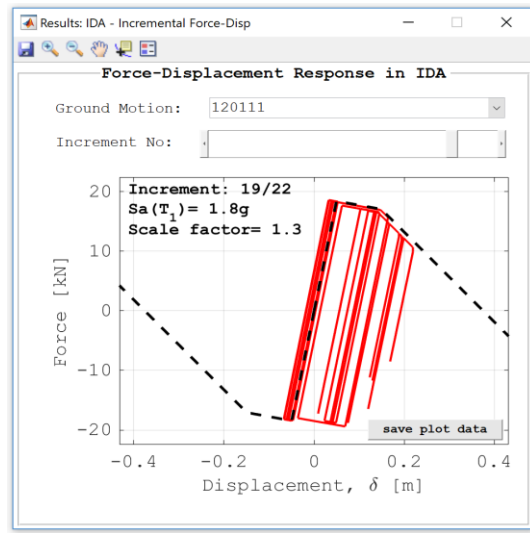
Results: IDA - Incremental Force-Disp

Force-Displacement Response in IDA

Ground Motion: 120111

Increment No:

Increment: 19/22
Sa($T_1$)= 1.8g
Scale factor= 1.3

20
10
0
-10
-20

Force [kN]

-0.4 -0.2 0 0.2 0.4

Displacement, $\delta$ [m]

save plot data